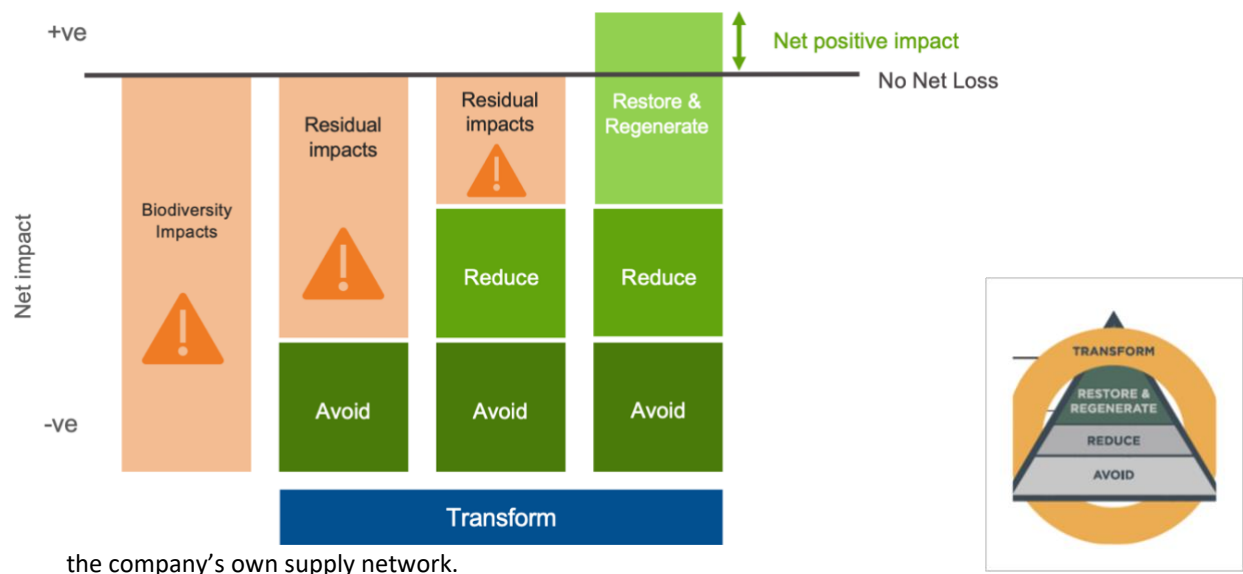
+ve

Net positive impact

No Net Loss

Net impact

-ve

Biodiversity Impacts

Residual impacts

Avoid

Residual impacts

Reduce

Avoid

Restore & Regenerate

Reduce

Avoid

Transform

TRANSFORM

RESTORE & REGENERATE

REDUCE

AVOID

the company's own supply network.